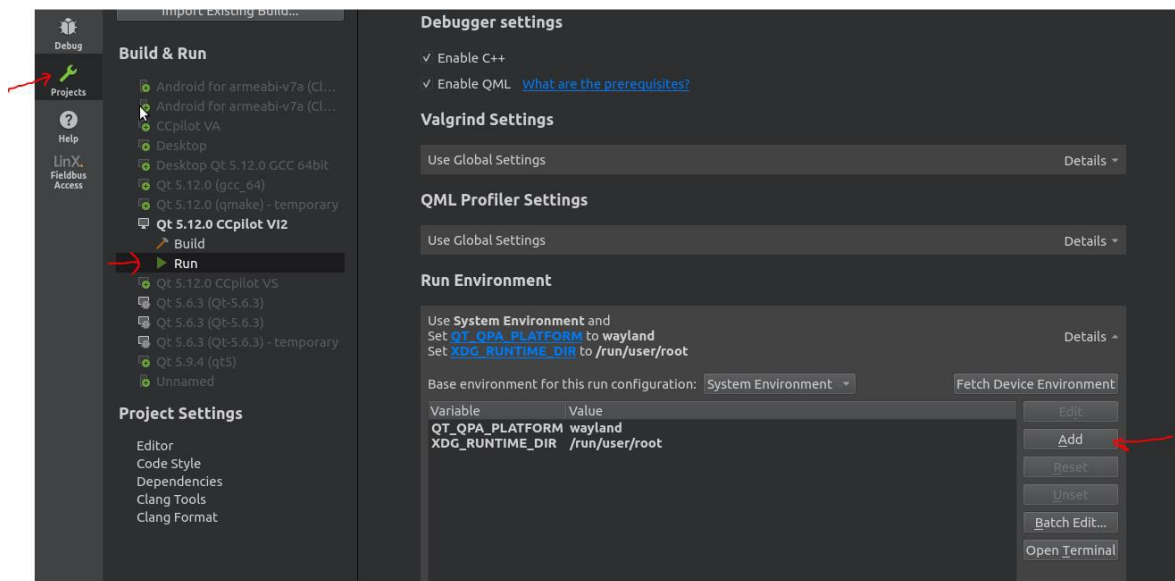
Debug
Projects
Help
LinX. Fieldbus Access

Import Existing Build...

Build & Run

Android for armeabi-v7a (Cl...
Android for armeabi-v7a (Cl...
CCpilot VA
Desktop
Desktop Qt 5.12.0 GCC 64bit
Qt 5.12.0 (gcc_64)
Qt 5.12.0 (qmake) - temporary
Qt 5.12.0 CCpilot VI2
Build
Run
Qt 5.12.0 CCpilot VS
Qt 5.6.3 (Qt-5.6.3)
Qt 5.6.3 (Qt-5.6.3)
Qt 5.6.3 (Qt-5.6.3) - temporary
Qt 5.9.4 (qt5)
Unnamed

Project Settings

Editor
Code Style
Dependencies
Clang Tools
Clang Format

Debugger settings

✓ Enable C++
✓ Enable QML What are the prerequisites?

Valgrind Settings

Use Global Settings Details

QML Profiler Settings

Use Global Settings Details

Run Environment

Use System Environment and
Set QT_QPA_PLATFORM to wayland
Set XDG_RUNTIME_DIR to /run/user/root
Details

Base environment for this run configuration: System Environment Fetch Device Environment

| Variable | Value |
|---|---|
| QT_QPA_PLATFORM | wayland |
| XDG_RUNTIME_DIR | /run/user/root |

Edit
Add
Reset
Unset
Batch Edit...
Open Terminal